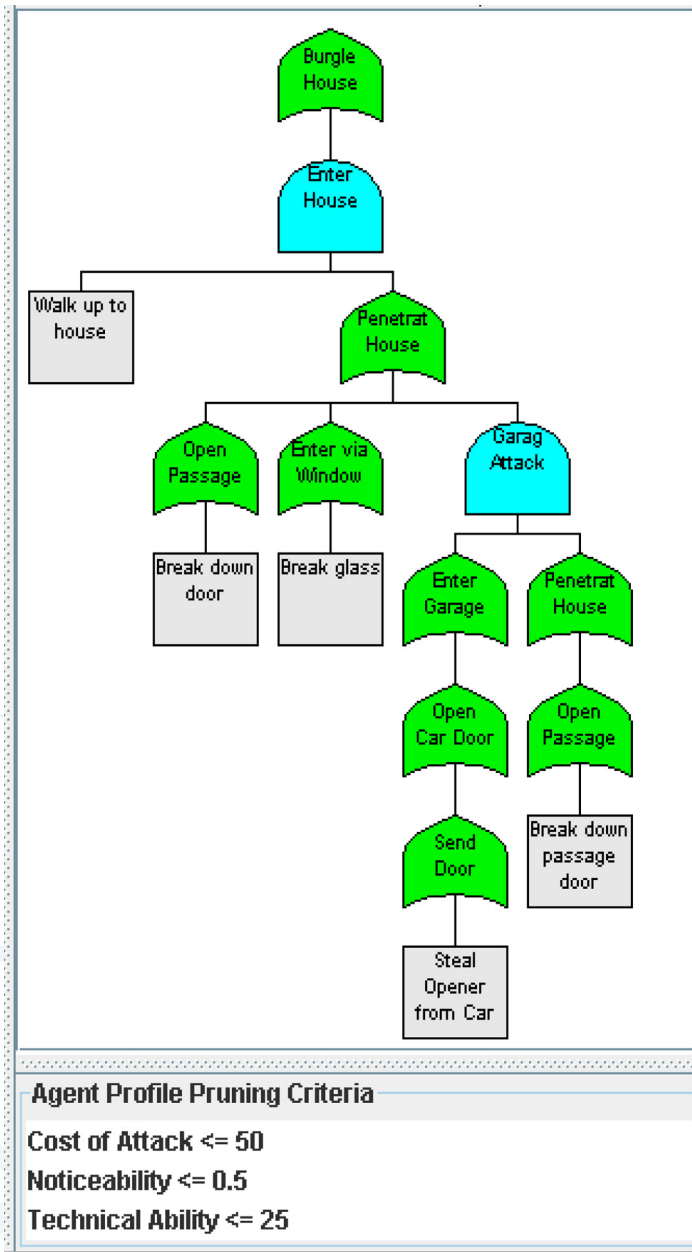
Burgle House

Enter House

Walk up to house

Penetrat House

Open Passage

Enter via Window

Garag Attack

Break down door

Break glass

Enter Garage

Penetrat House

Open Car Door

Open Passage

Send Door

Break down passage door

Steal Opener from Car

Agent Profile Pruning Criteria

Cost of Attack <= 50

Noticeability <= 0.5

Technical Ability <= 25